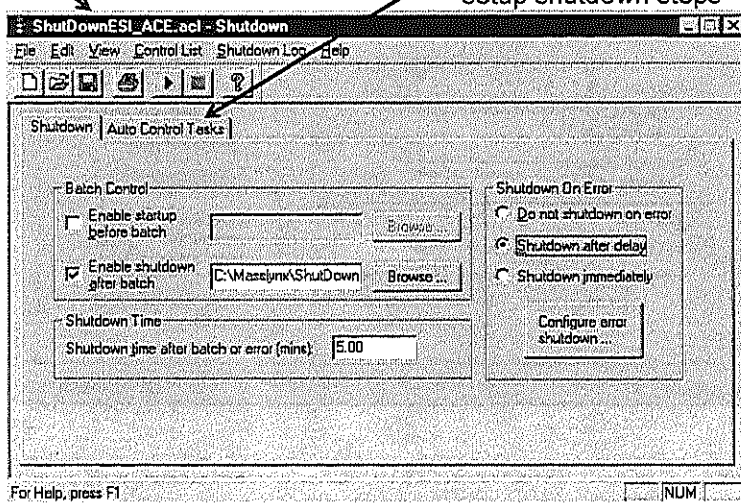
Setup shutdown steps

ShutDownESI_ACE.acl - Shutdown

File Edit View Control List Shutdown Log Help

Shutdown | Auto Control Tasks

Batch Control

Enable startup before batch

Browse...

Enable shutdown after batch

C:\Masslynx\ShutDown

Browse...

Shutdown Time

Shutdown time after batch or error (mins): 5.00

Shutdown On Error

Do not shutdown on error

Shutdown after delay

Shutdown immediately

Configure error shutdown...

For Help, press F1

NUM